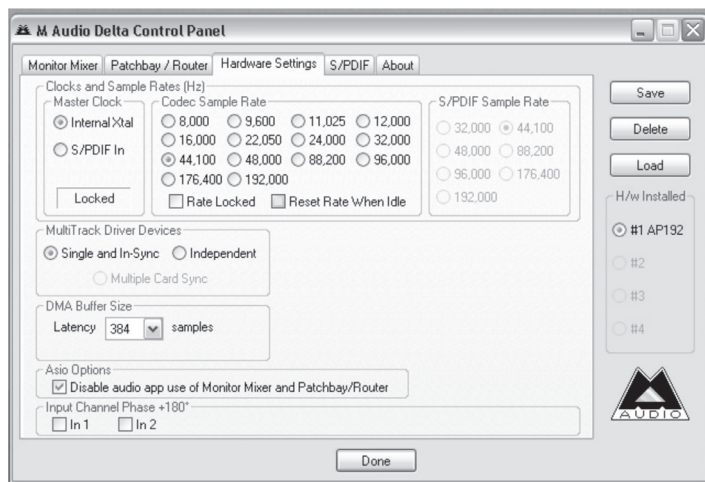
M Audio Delta Control Panel

Monitor Mixer | Patchbay / Router | Hardware Settings | S/PDIF | About

Clocks and Sample Rates (Hz)

Master Clock
Internal Xtal
S/PDIF In
Locked

Codec Sample Rate
8,000 | 9,600 | 11,025 | 12,000
16,000 | 22,050 | 24,000 | 32,000
44,100 | 48,000 | 88,200 | 96,000
176,400 | 192,000
Rate Locked
Reset Rate When Idle

S/PDIF Sample Rate
32,000 | 44,100
48,000 | 88,200
96,000 | 176,400
192,000

MultiTrack Driver Devices
Single and In-Sync
Independent
Multiple Card Sync

DMA Buffer Size
Latency 384 samples

Asio Options
Disable audio app use of Monitor Mixer and Patchbay/Router

Input Channel Phase +180°
In 1
In 2

Save
Delete
Load

H/w Installed
#1 AP192
#2
#3
#4

AUDIO

Done